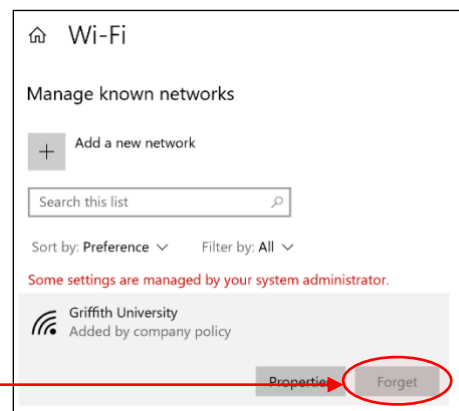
Wi-Fi

Manage known networks

Add a new network

Search this list

Sort by: Preference

Filter by: All

Some settings are managed by your system administrator.

Griffith University
Added by company policy

Properti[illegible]

Forget